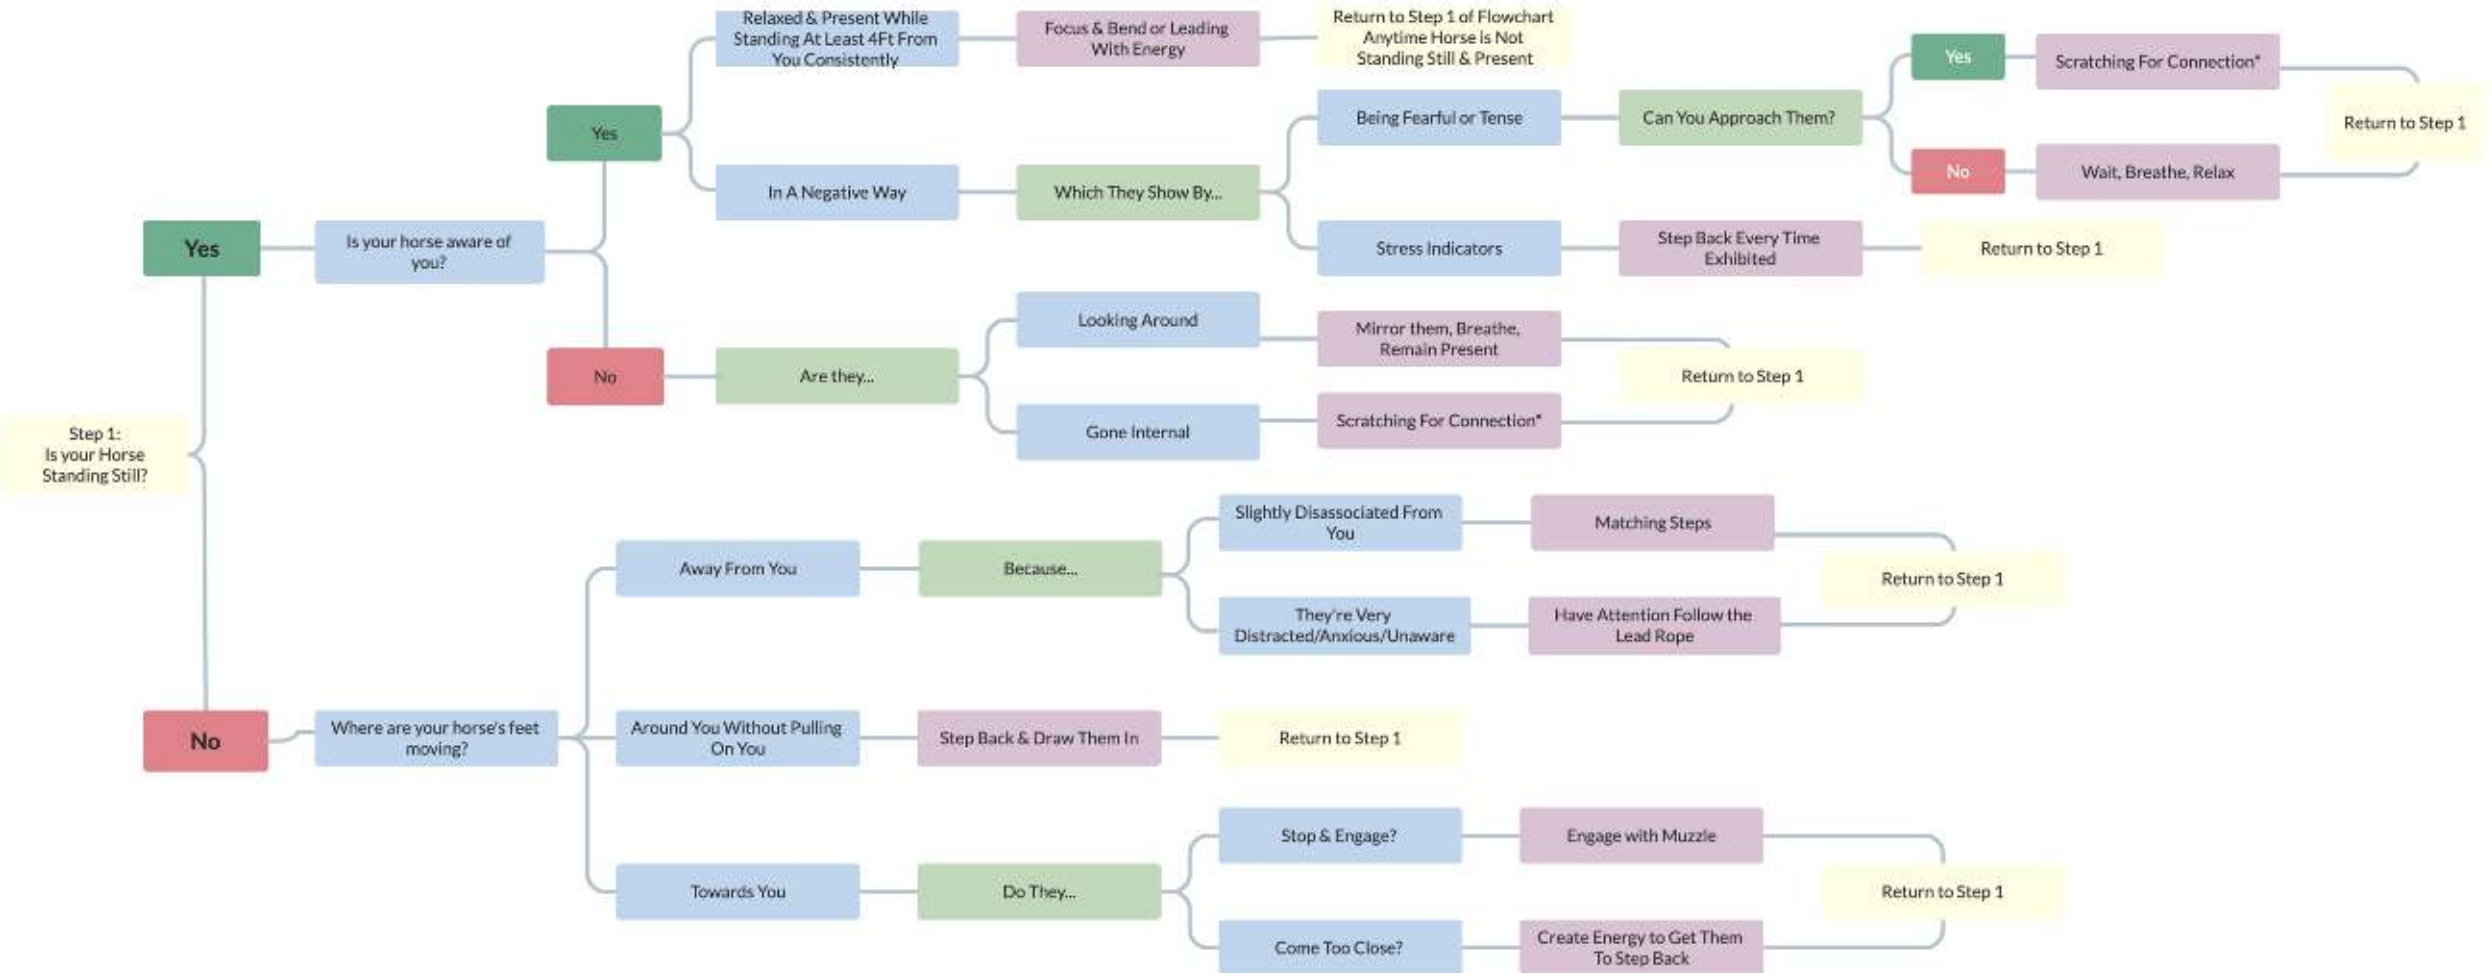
Step 1:
Is your Horse Standing Still?

Yes

Is your horse aware of you?

Yes

Relaxed & Present While Standing At Least 4Ft From You Consistently

Focus & Bend or Leading With Energy

Return to Step 1 of Flowchart Anytime Horse is Not Standing Still & Present

In A Negative Way

Which They Show By...

Being Fearful or Tense

Can You Approach Them?

Yes

Scratching For Connection*

No

Wait, Breathe, Relax

Return to Step 1

Stress Indicators

Step Back Every Time Exhibited

Return to Step 1

No

Are they...

Looking Around

Mirror them, Breathe, Remain Present

Gone Internal

Scratching For Connection*

Return to Step 1

No

Where are your horse's feet moving?

Away From You

Because...

Slightly Disassociated From You

Matching Steps

They're Very Distracted/Anxious/Unaware

Have Attention Follow the Lead Rope

Return to Step 1

Around You Without Pulling On You

Step Back & Draw Them In

Return to Step 1

Towards You

Do They...

Stop & Engage?

Engage with Muzzle

Come Too Close?

Create Energy to Get Them To Step Back

Return to Step 1